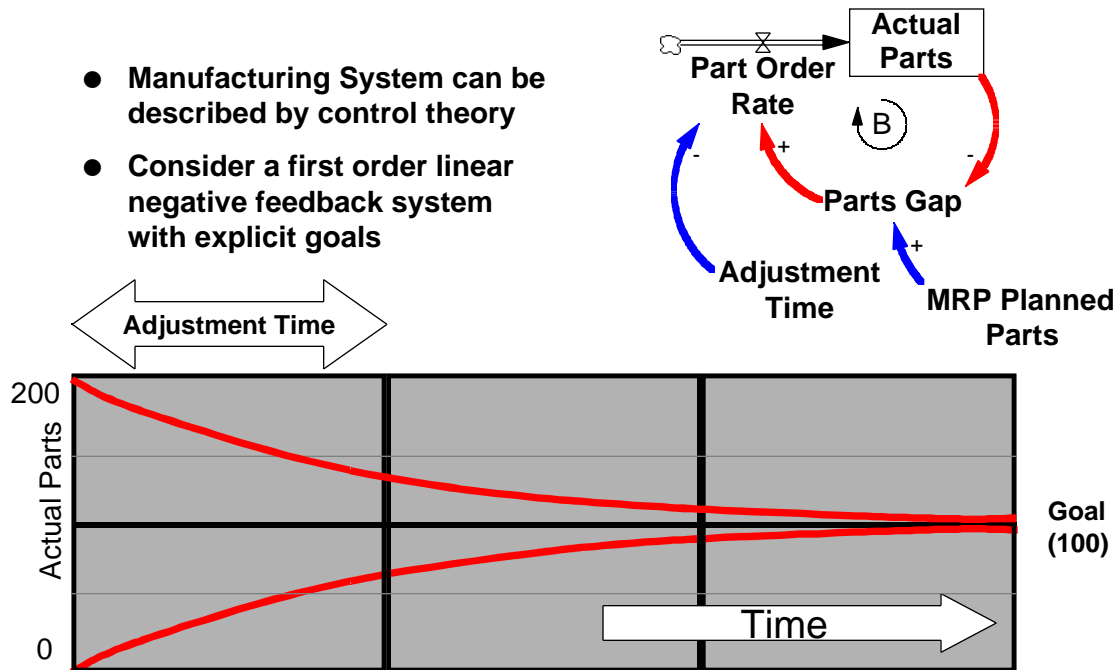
- Manufacturing System can be described by control theory
- Consider a first order linear negative feedback system with explicit goals

Actual Parts

Part Order Rate

B

+

-

-

Parts Gap

+

Adjustment Time

MRP Planned Parts

Adjustment Time

200

Actual Parts

0

Goal (100)

Time